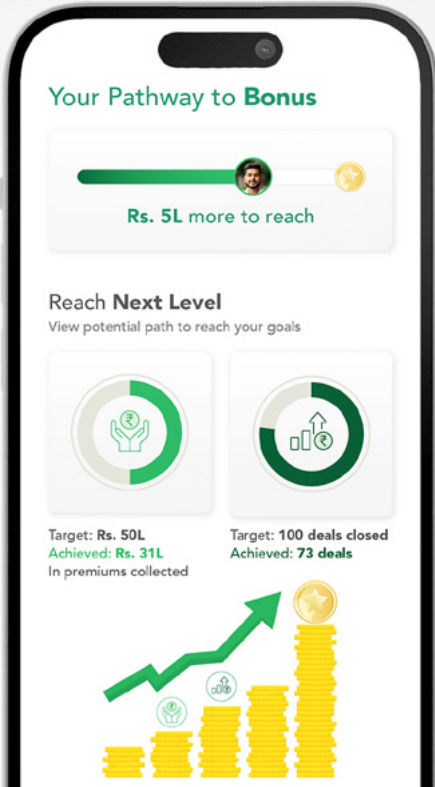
Your Pathway to **Bonus**

Rs. 5L more to reach

Reach **Next Level**

View potential path to reach your goals

Target: Rs. 50L
Achieved: Rs. 31L
In premiums collected

Target: 100 deals closed
Achieved: 73 deals